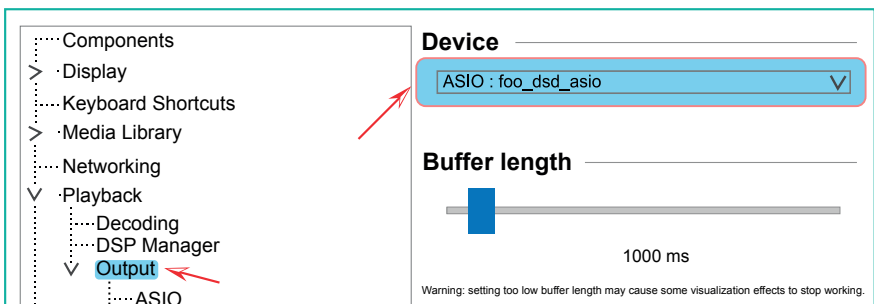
Components
Display
Keyboard Shortcuts
Media Library
Networking
Playback
Decoding
DSP Manager
Output
ASIO

Device

ASIO : foo_dsd_asio

Buffer length

1000 ms

Warning: setting too low buffer length may cause some visualization effects to stop working.